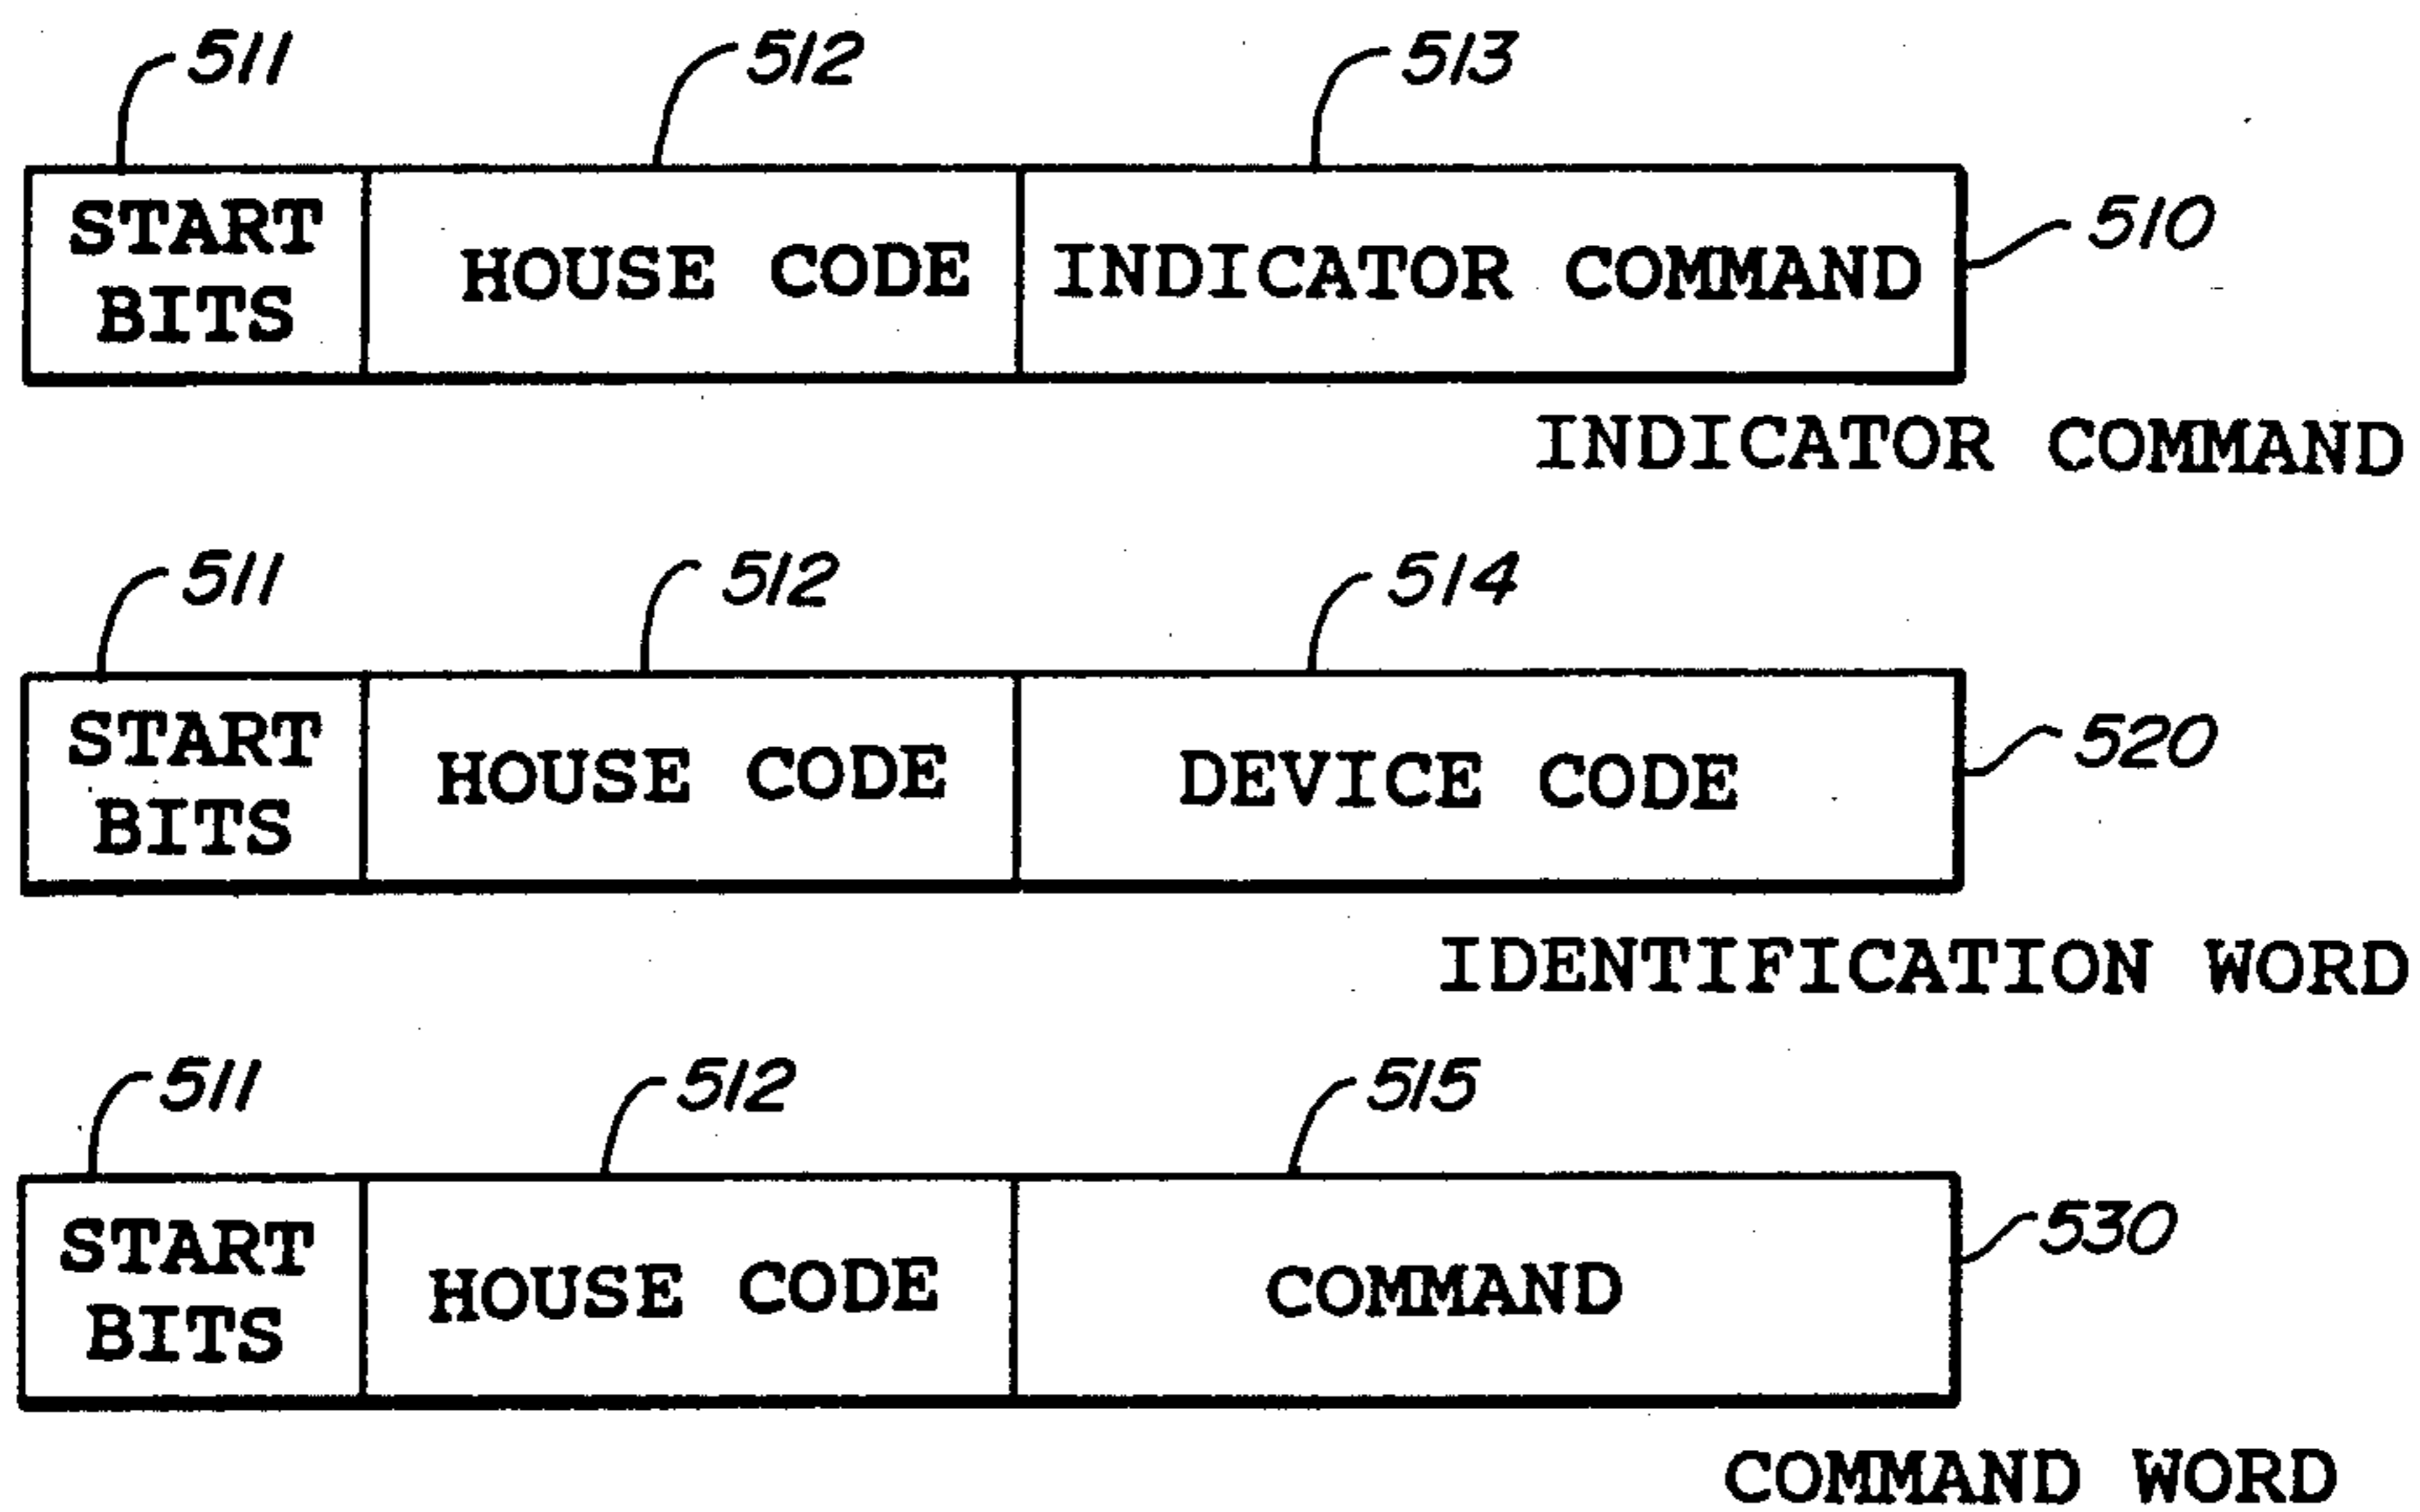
511
512
513

START BITS | HOUSE CODE | INDICATOR COMMAND

510

INDICATOR COMMAND

511
512
514

START BITS | HOUSE CODE | DEVICE CODE

520

IDENTIFICATION WORD

511
512
515

START BITS | HOUSE CODE | COMMAND

530

COMMAND WORD